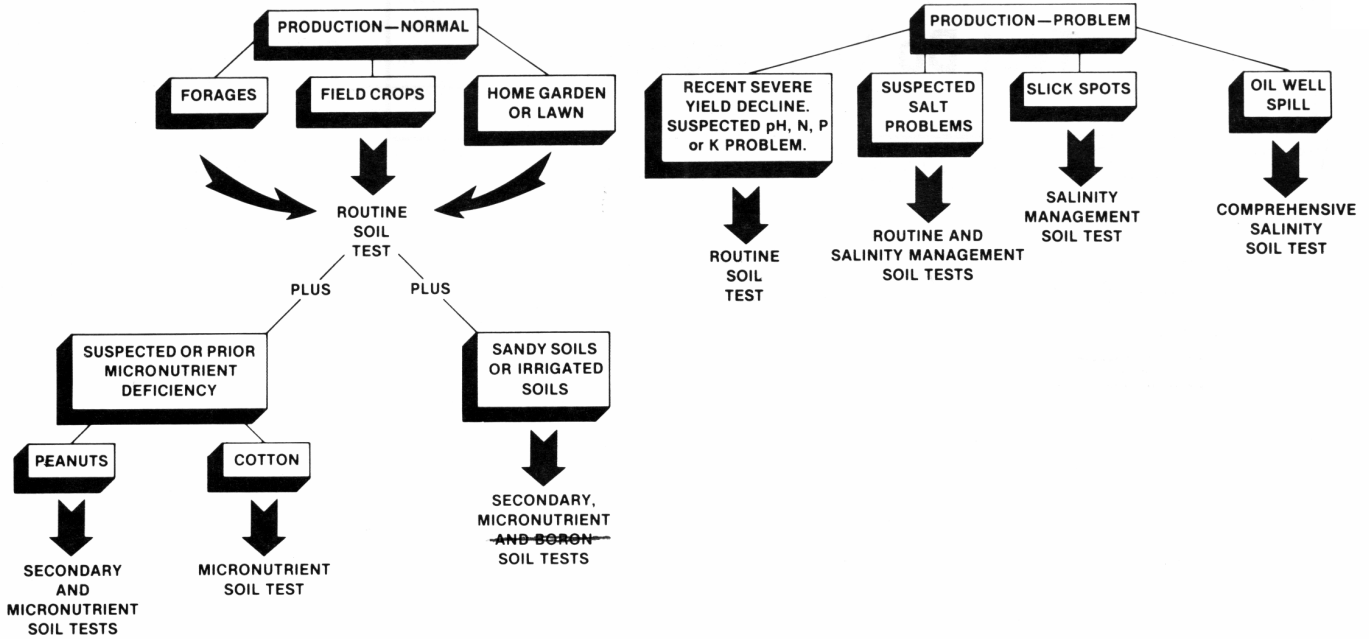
PRODUCTION—NORMAL

FORAGES

FIELD CROPS

HOME GARDEN OR LAWN

ROUTINE SOIL TEST

PLUS

PLUS

SUSPECTED OR PRIOR MICRONUTRIENT DEFICIENCY

SANDY SOILS OR IRRIGATED SOILS

PEANUTS

COTTON

SECONDARY AND MICRONUTRIENT SOIL TESTS

MICRONUTRIENT SOIL TEST

SECONDARY, MICRONUTRIENT ~~AND BORON~~ SOIL TESTS

PRODUCTION—PROBLEM

RECENT SEVERE YIELD DECLINE. SUSPECTED pH, N, P or K PROBLEM.

SUSPECTED SALT PROBLEMS

SLICK SPOTS

OIL WELL SPILL

ROUTINE SOIL TEST

ROUTINE AND SALINITY MANAGEMENT SOIL TESTS

SALINITY MANAGEMENT SOIL TEST

COMPREHENSIVE SALINITY SOIL TEST